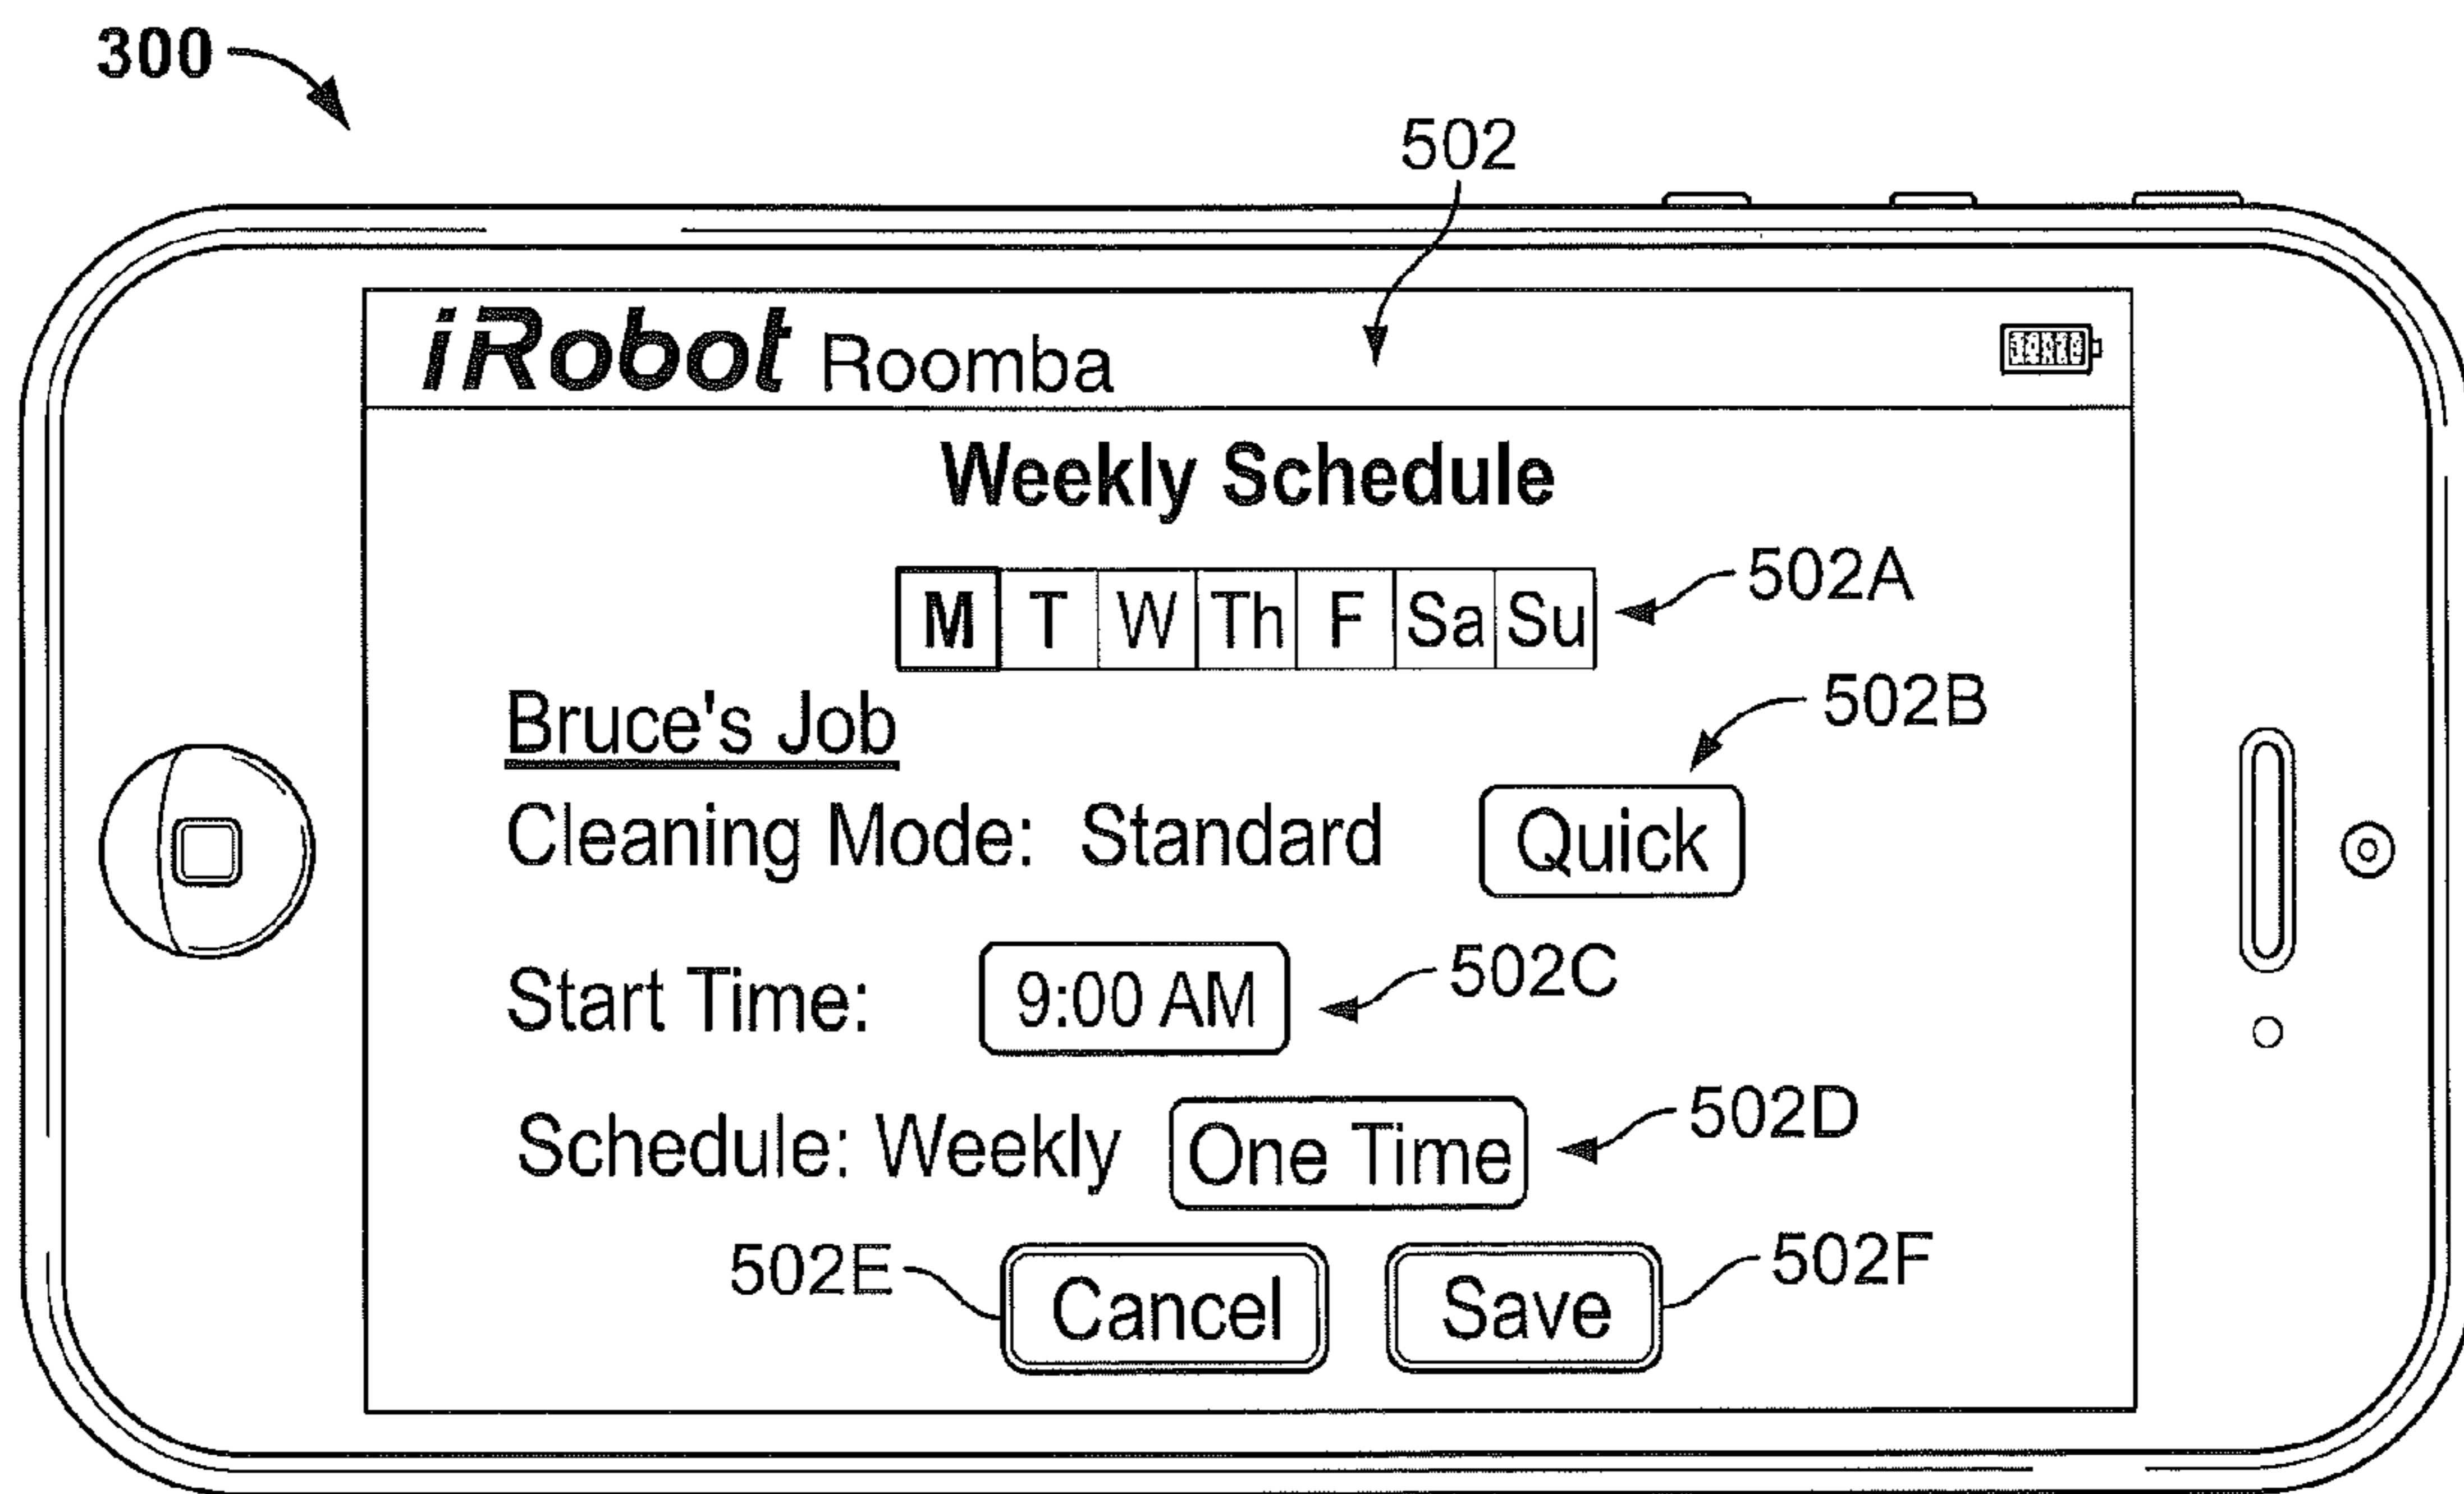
300

502

iRobot Roomba

Weekly Schedule

| M | T | W | Th | F | Sa | Su |
|---|---|---|---|---|---|---|

502A

Bruce's Job

502B

Cleaning Mode: Standard Quick

Start Time: 9:00 AM

502C

Schedule: Weekly One Time

502D

502E Cancel Save 502F